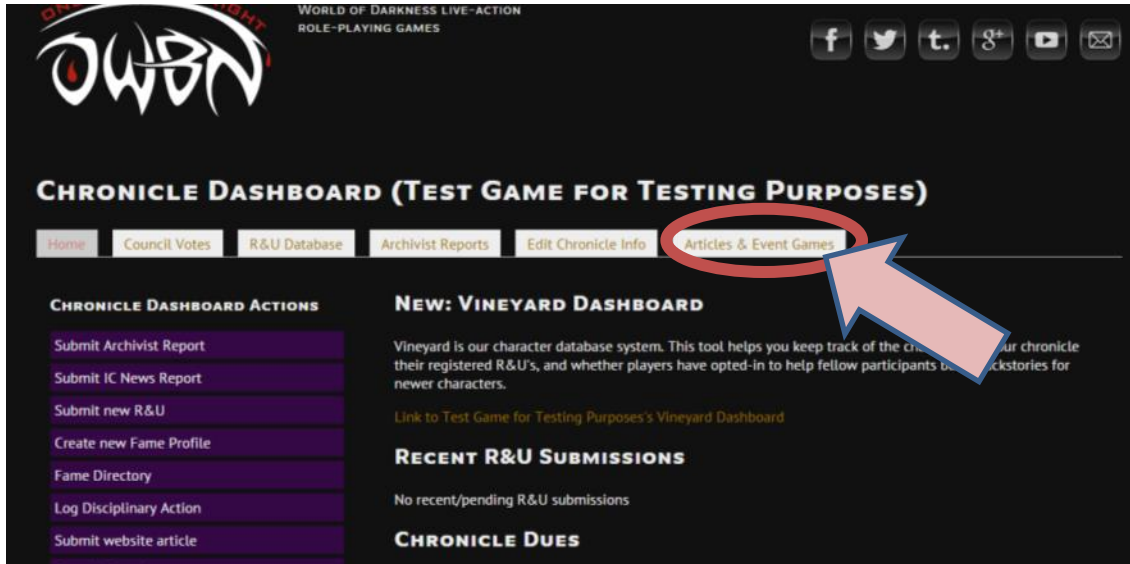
OWBN

World of Darkness live-action role-playing games

f t t. 8+

Chronicle Dashboard (Test Game for Testing Purposes)

Home | Council Votes | R&U Database | Archivist Reports | Edit Chronicle Info | Articles & Event Games

Chronicle Dashboard Actions

Submit Archivist Report

Submit IC News Report

Submit new R&U

Create new Fame Profile

Fame Directory

Log Disciplinary Action

Submit website article

New: Vineyard Dashboard

Vineyard is our character database system. This tool helps you keep track of the ch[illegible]ur chronicle their registered R&U's, and whether players have opted-in to help fellow participants b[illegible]ckstories for newer characters.

Link to Test Game for Testing Purposes's Vineyard Dashboard

Recent R&U Submissions

No recent/pending R&U submissions

Chronicle Dues